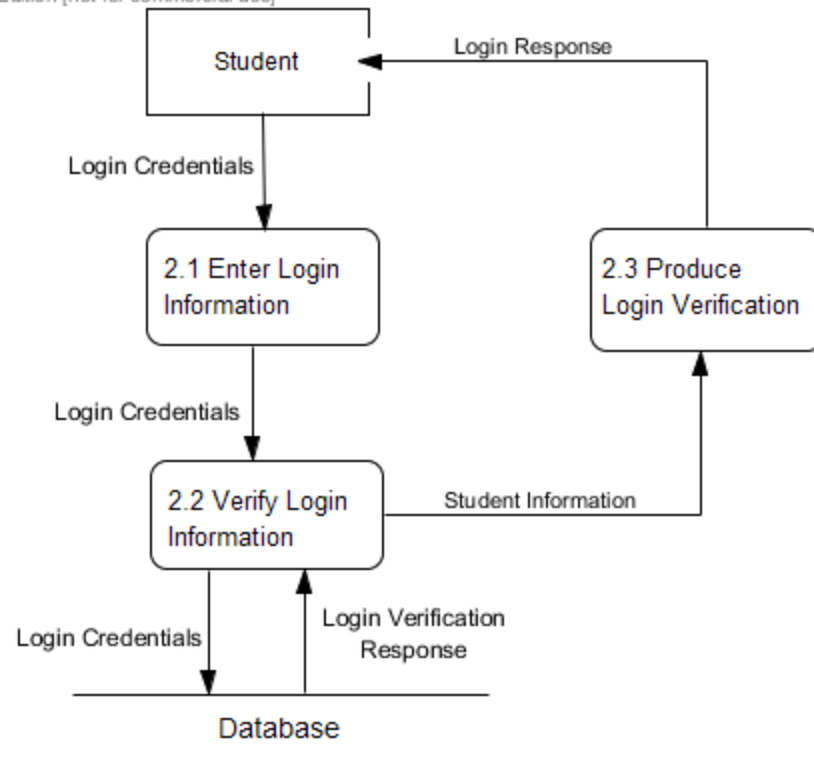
Edition [Not for commercial use]

Student

Login Response

Login Credentials

2.1 Enter Login Information

2.3 Produce Login Verification

Login Credentials

2.2 Verify Login Information

Student Information

Login Credentials

Login Verification Response

Database